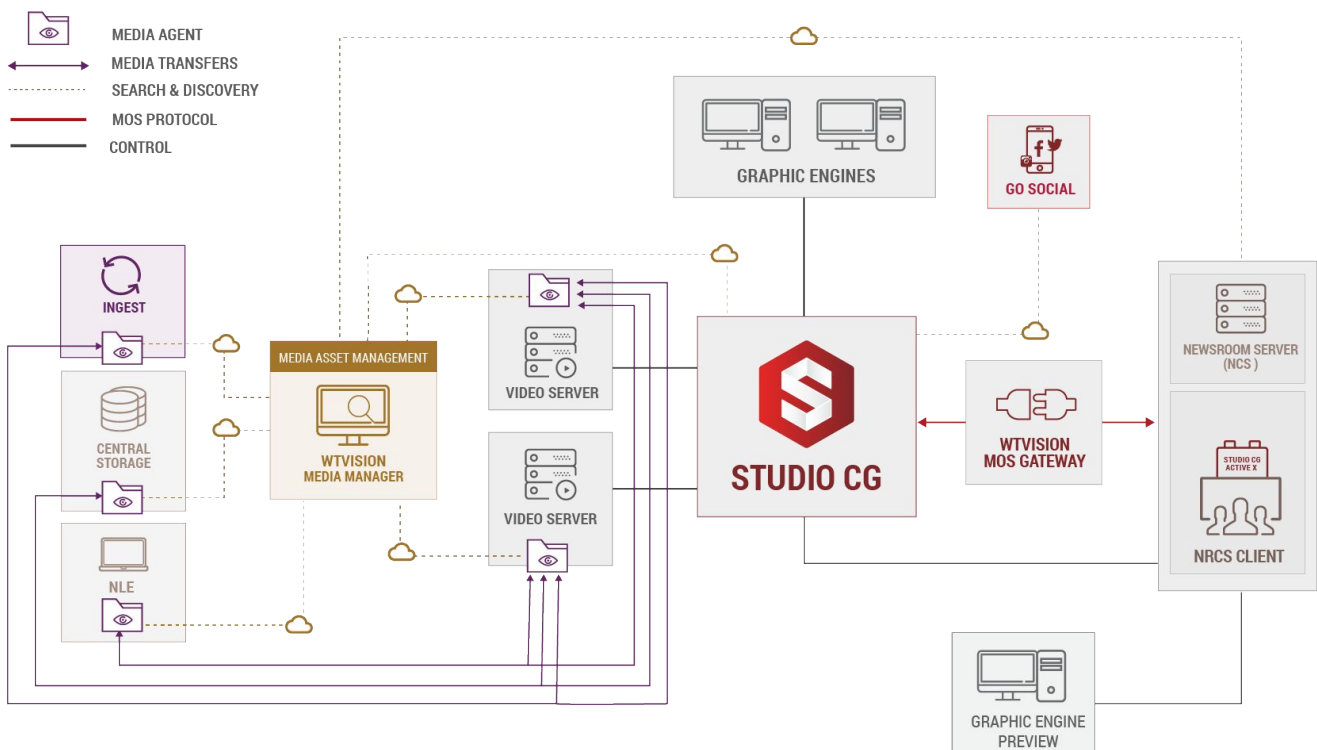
MEDIA AGENT
MEDIA TRANSFERS
SEARCH & DISCOVERY
MOS PROTOCOL
CONTROL

GRAPHIC ENGINES

GO SOCIAL

INGEST

CENTRAL STORAGE

NLE

MEDIA ASSET MANAGEMENT
WTVISION MEDIA MANAGER

VIDEO SERVER

VIDEO SERVER

STUDIO CG

WTVISION MOS GATEWAY

NEWSROOM SERVER (NCS )

STUDIO CG ACTIVE X

NRCS CLIENT

GRAPHIC ENGINE PREVIEW